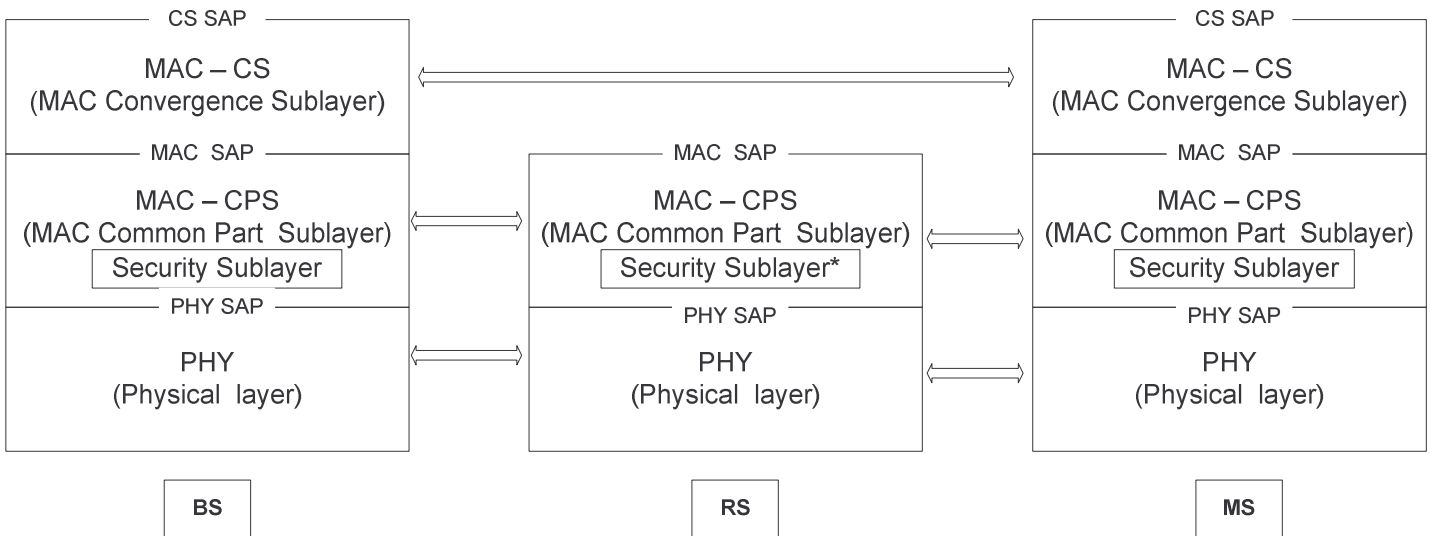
CS SAP

MAC – CS
(MAC Convergence Sublayer)

MAC SAP

MAC – CPS
(MAC Common Part Sublayer)

Security Sublayer

PHY SAP

PHY
(Physical layer)

BS

MAC SAP

MAC – CPS
(MAC Common Part Sublayer)

Security Sublayer*

PHY SAP

PHY
(Physical layer)

RS

CS SAP

MAC – CS
(MAC Convergence Sublayer)

MAC SAP

MAC – CPS
(MAC Common Part Sublayer)

Security Sublayer

PHY SAP

PHY
(Physical layer)

MS